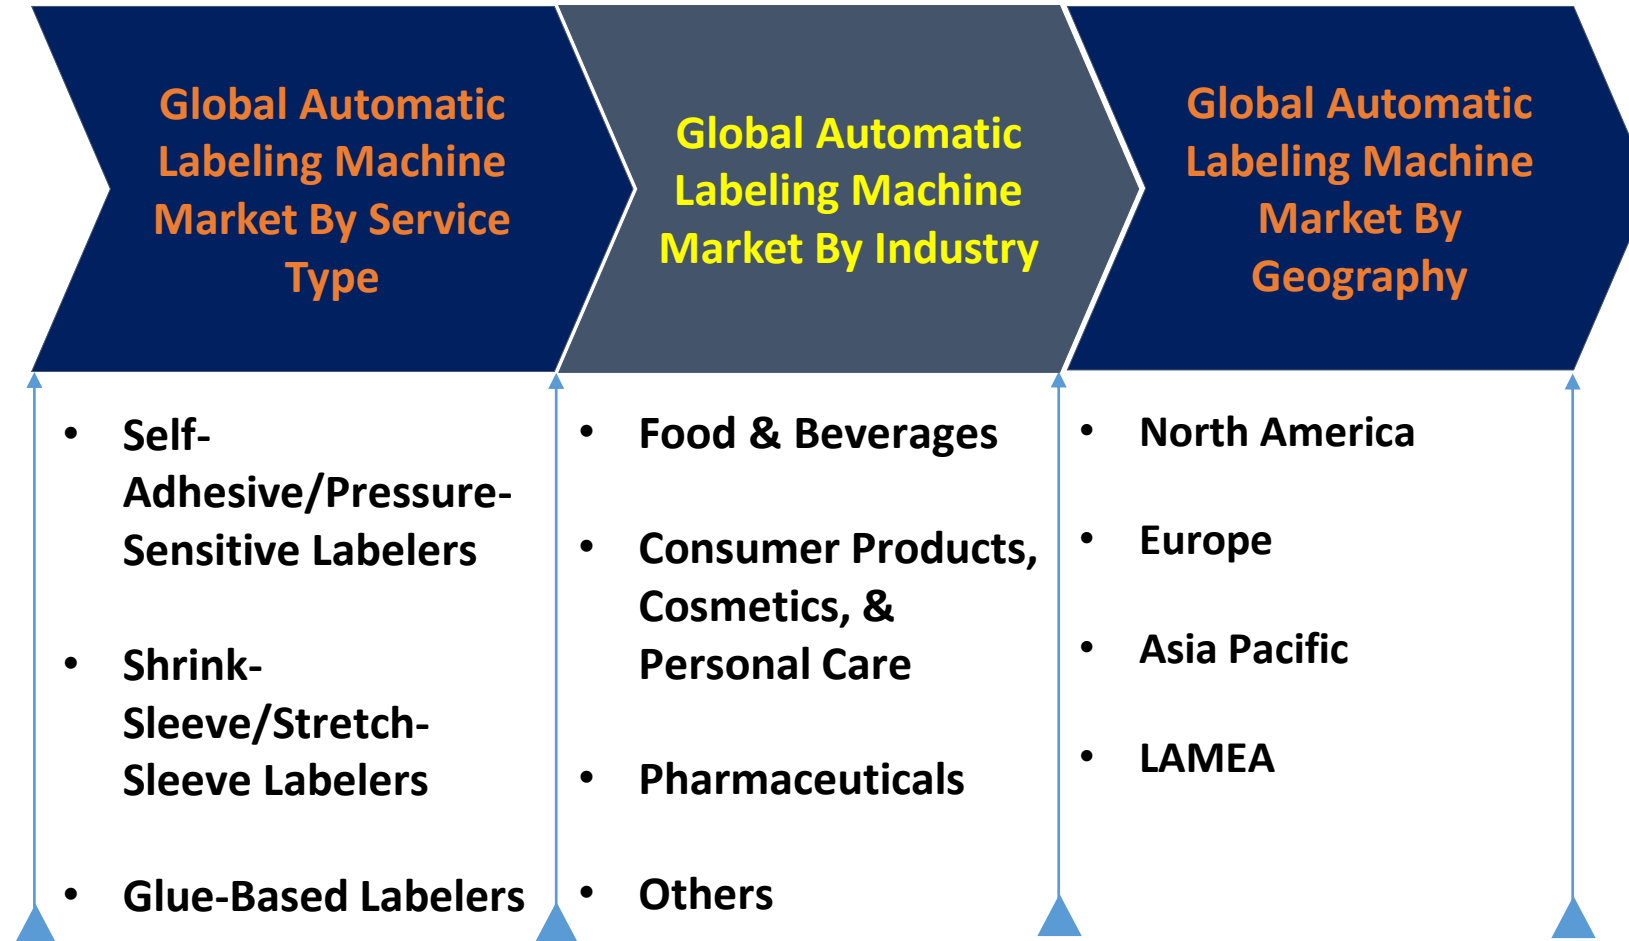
Global Automatic Labeling Machine Market By Service Type

Global Automatic Labeling Machine Market By Industry

Global Automatic Labeling Machine Market By Geography

- Self-Adhesive/Pressure-Sensitive Labelers
- Shrink-Sleeve/Stretch-Sleeve Labelers
- Glue-Based Labelers

- Food & Beverages
- Consumer Products, Cosmetics, & Personal Care
- Pharmaceuticals
- Others

- North America
- Europe
- Asia Pacific
- LAMEA